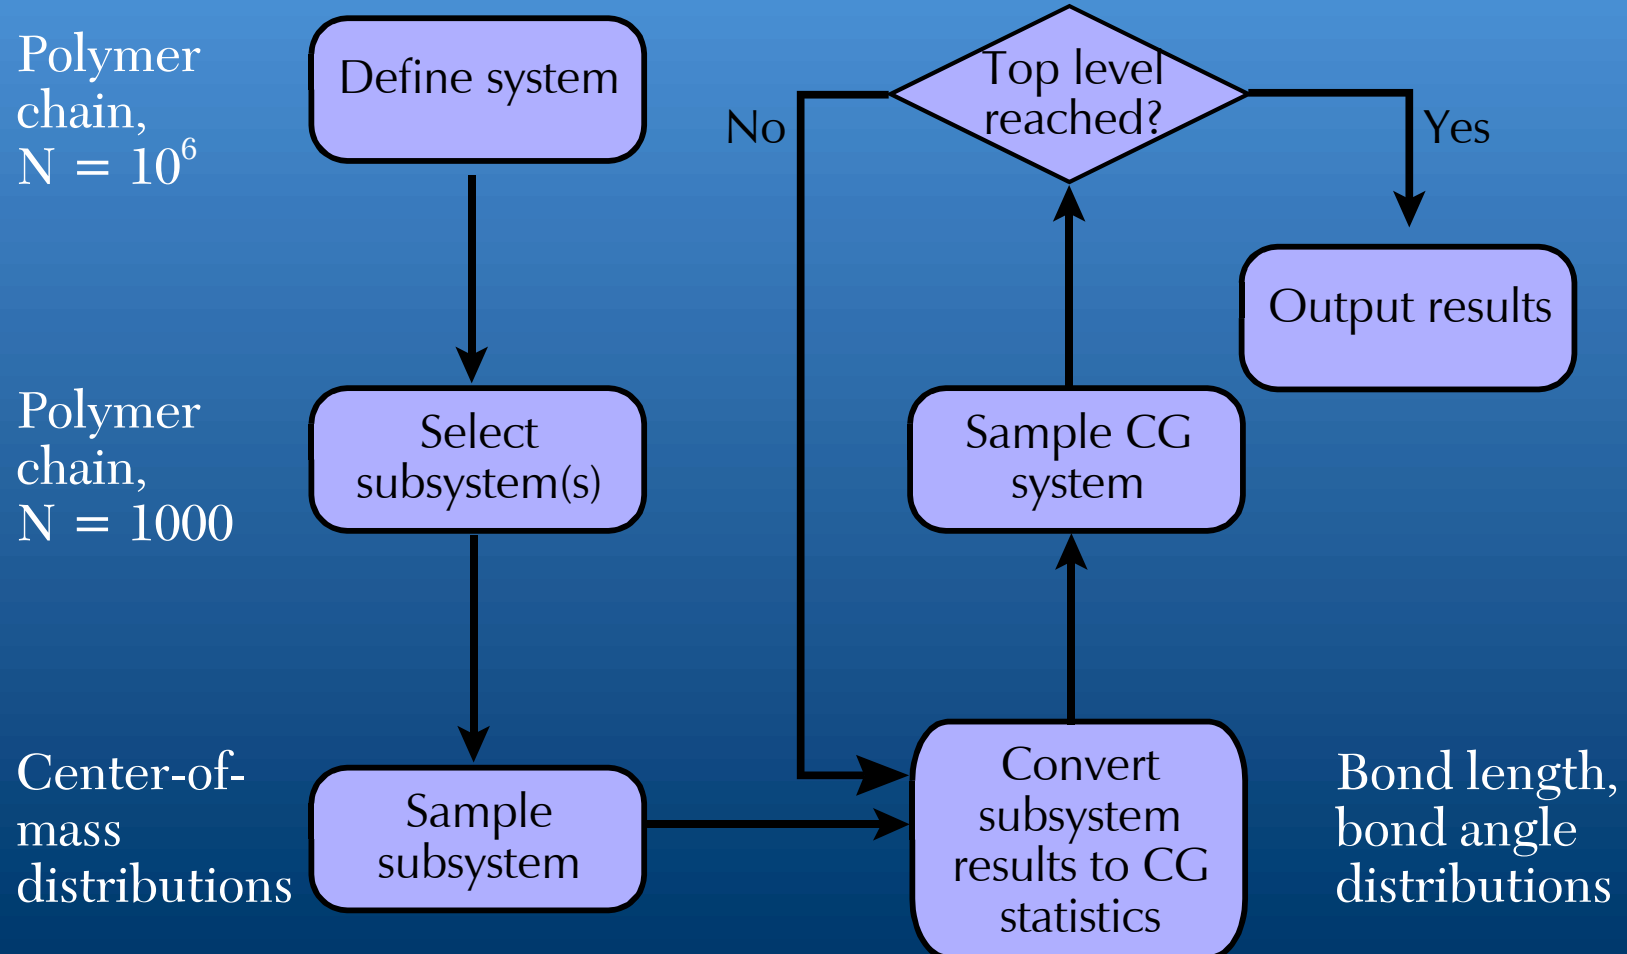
Polymer chain, $N = 10^6$

Define system

Top level reached?

No

Yes

Output results

Polymer chain, $N = 1000$

Select subsystem(s)

Sample CG system

Center-of-mass distributions

Sample subsystem

Convert subsystem results to CG statistics

Bond length, bond angle distributions